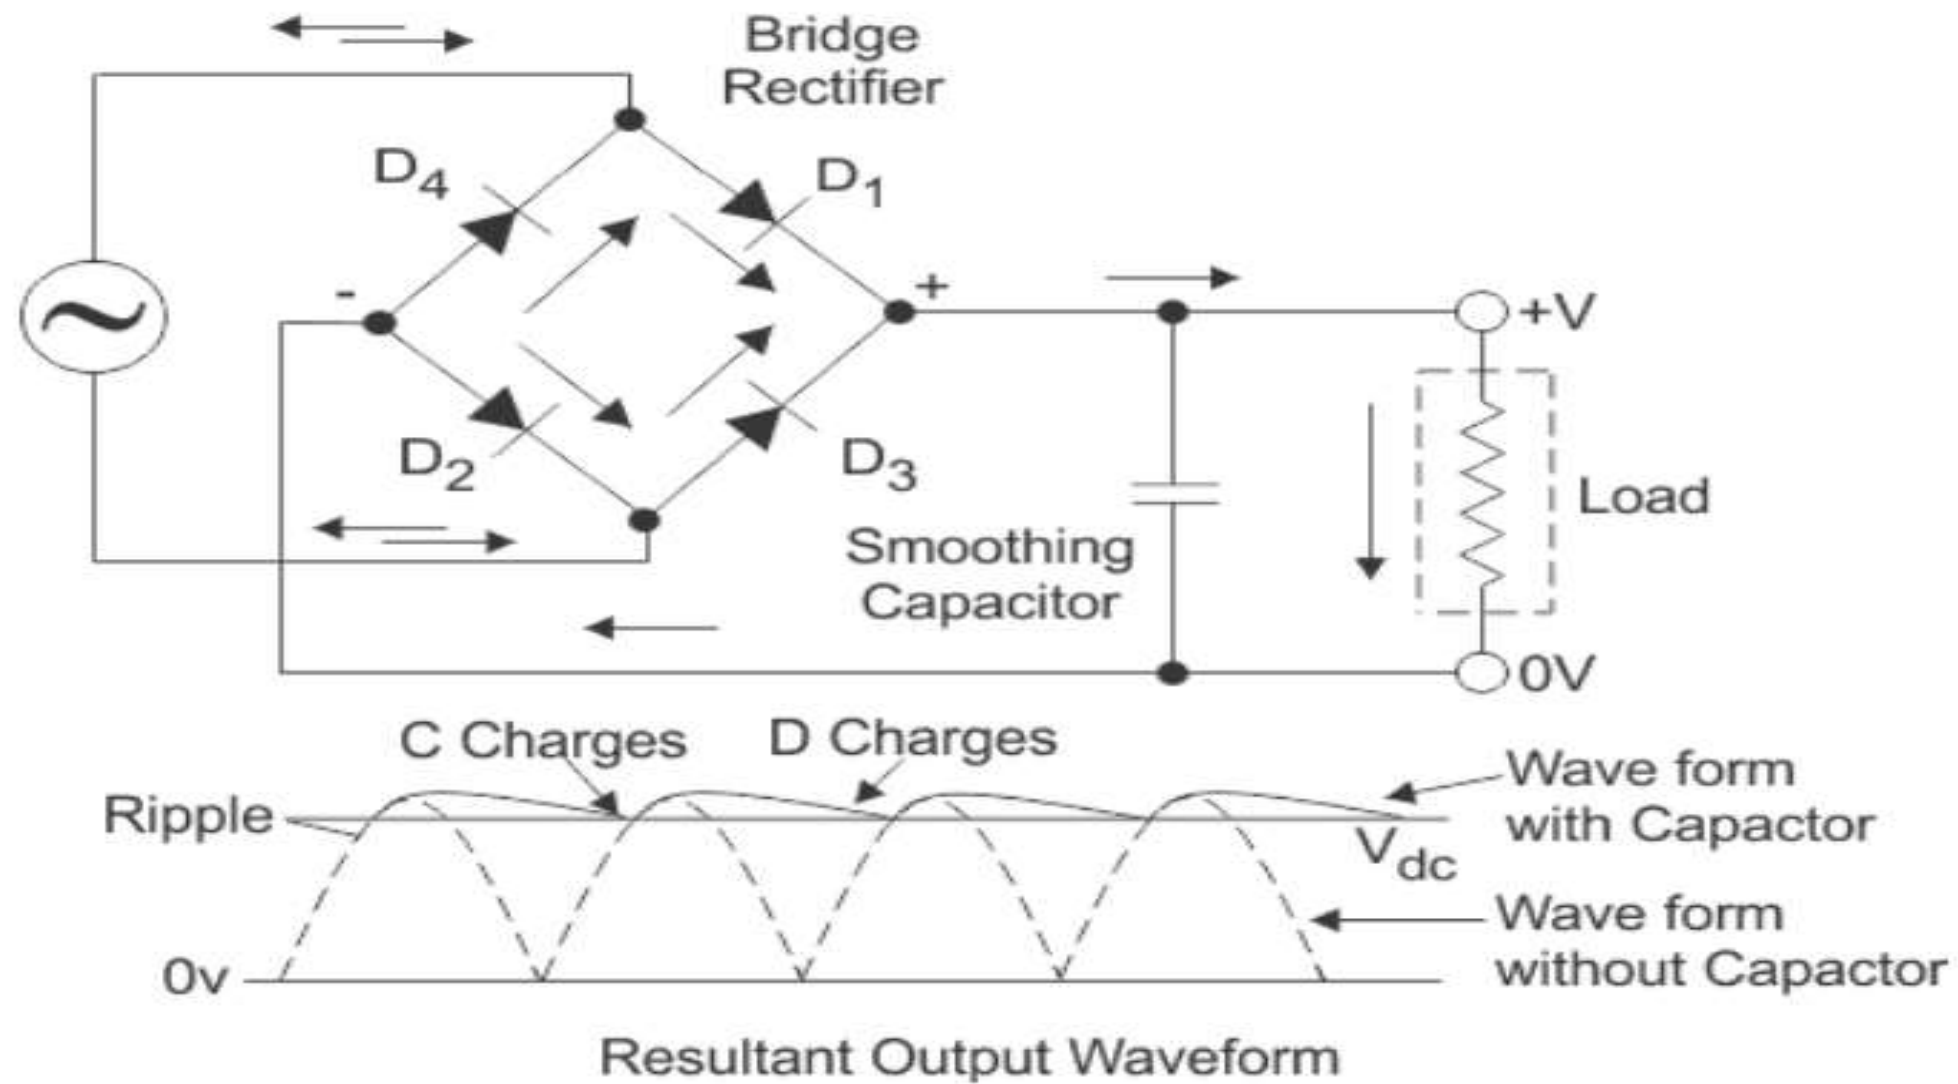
Bridge Rectifier

$D_4$

$D_1$

-

+

+V

$D_2$

$D_3$

Smoothing Capacitor

Load

0V

C Charges

D Charges

Ripple

Wave form with Capactor

$V_{dc}$

Wave form without Capactor

0v

Resultant Output Waveform